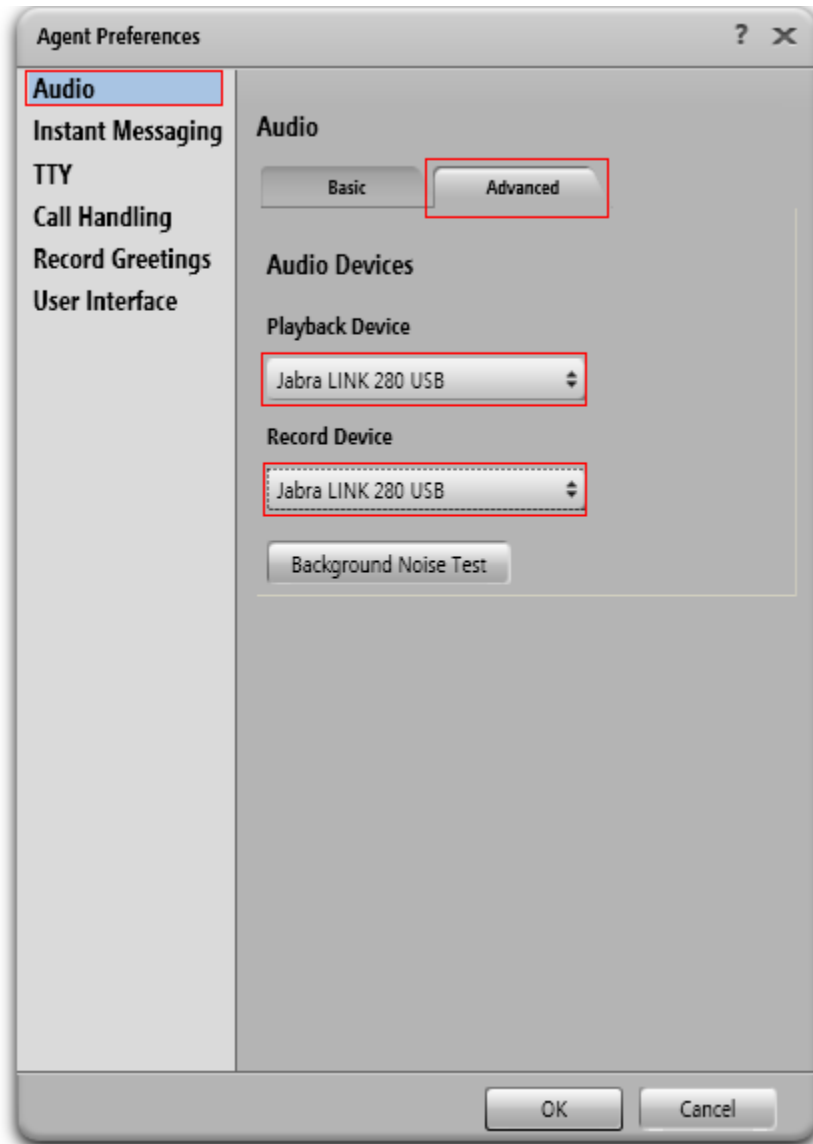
Agent Preferences

?

Audio
Instant Messaging
TTY
Call Handling
Record Greetings
User Interface

Audio

Basic

Advanced

Audio Devices

Playback Device

Jabra LINK 280 USB

Record Device

Jabra LINK 280 USB

Background Noise Test

OK

Cancel